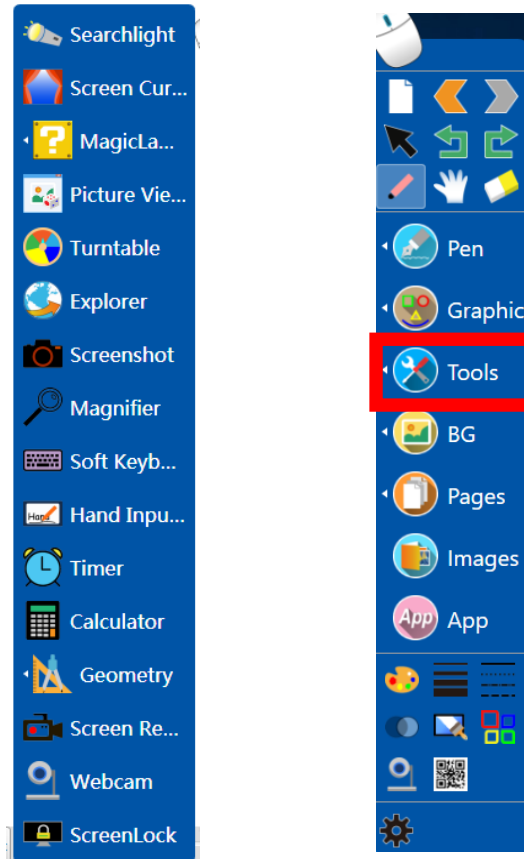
Searchlight
Screen Cur...
MagicLa...
Picture Vie...
Turntable
Explorer
Screenshot
Magnifier
Soft Keyb...
Hand Inpu...
Timer
Calculator
Geometry
Screen Re...
Webcam
ScreenLock

Pen
Graphic
Tools
BG
Pages
Images
App